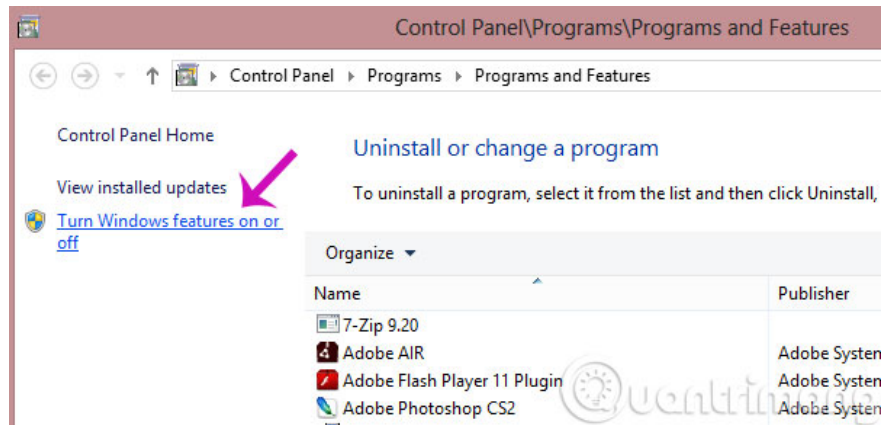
Control Panel\Programs\Programs and Features

Control Panel ▸ Programs ▸ Programs and Features

Control Panel Home

View installed updates

Turn Windows features on or off

Uninstall or change a program

To uninstall a program, select it from the list and then click Uninstall,

Organize ▾

| Name | Publisher |
|---|---|
| 7-Zip 9.20 | |
| Adobe AIR | Adobe Systen |
| Adobe Flash Player 11 Plugin | Adobe Systen |
| Adobe Photoshop CS2 | Adobe Systen |

Quantrimang